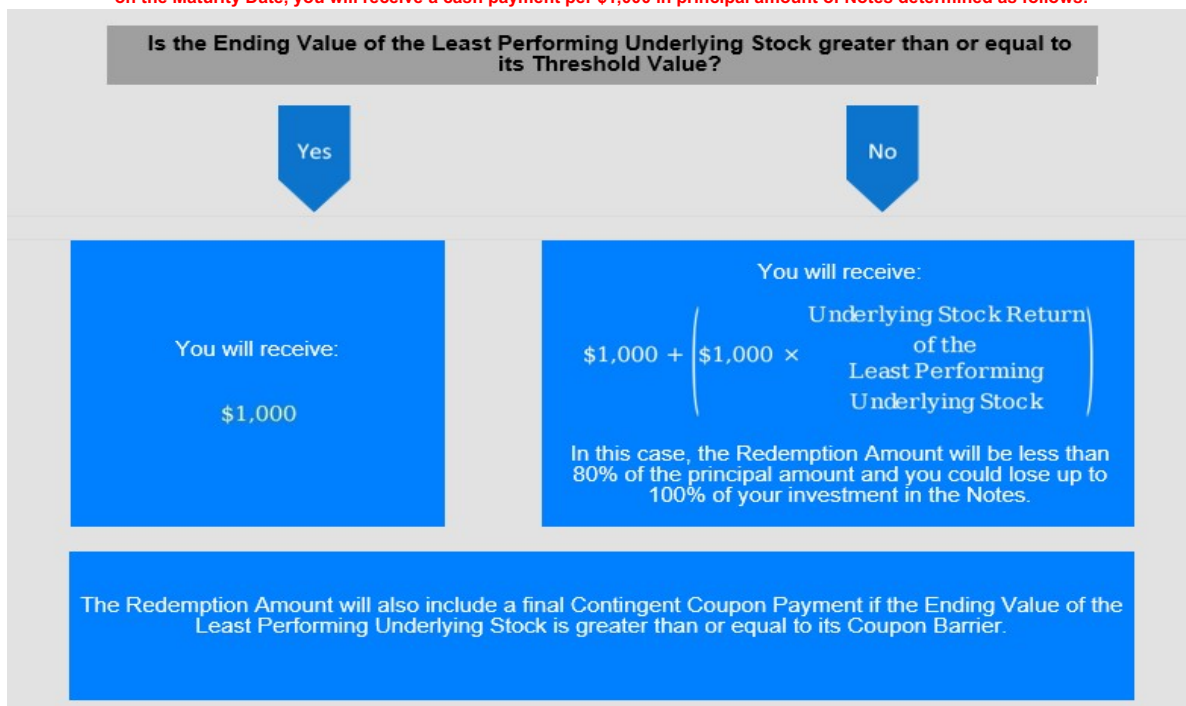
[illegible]

Is the Ending Value of the Least Performing Underlying Stock greater than or equal to its Threshold Value?

Yes

No

You will receive:

$1,000

You will receive:

$\$1{,}000 + \left(\$1{,}000 \times \text{Underlying Stock Return of the Least Performing Underlying Stock}\right)$

In this case, the Redemption Amount will be less than 80% of the principal amount and you could lose up to 100% of your investment in the Notes.

The Redemption Amount will also include a final Contingent Coupon Payment if the Ending Value of the Least Performing Underlying Stock is greater than or equal to its Coupon Barrier.